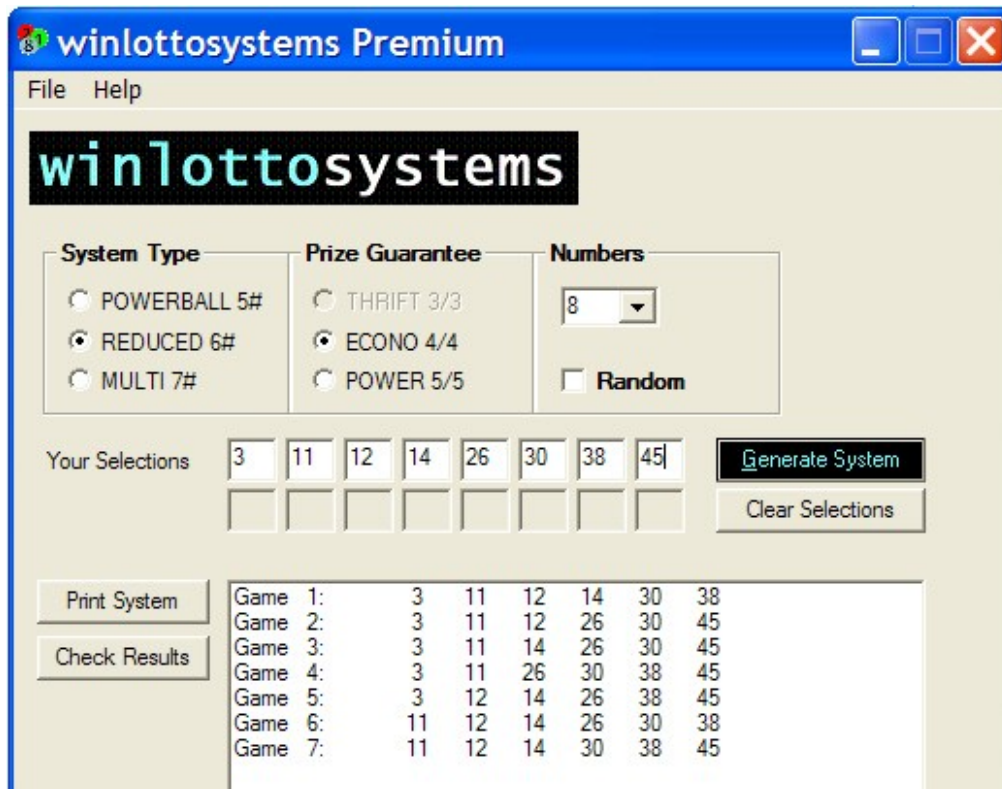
winlottosystems Premium

File Help

winlottosystems

System Type
POWERBALL 5#
REDUCED 6#
MULTI 7#

Prize Guarantee
THRIFT 3/3
ECONO 4/4
POWER 5/5

Numbers
8
Random

Your Selections 3 11 12 14 26 30 38 45

Generate System
Clear Selections

Print System
Check Results

| | | | | | | |
|---|---|---|---|---|---|---|
| Game 1: | 3 | 11 | 12 | 14 | 30 | 38 |
| Game 2: | 3 | 11 | 12 | 26 | 30 | 45 |
| Game 3: | 3 | 11 | 14 | 26 | 30 | 45 |
| Game 4: | 3 | 11 | 26 | 30 | 38 | 45 |
| Game 5: | 3 | 12 | 14 | 26 | 38 | 45 |
| Game 6: | 11 | 12 | 14 | 26 | 30 | 38 |
| Game 7: | 11 | 12 | 14 | 30 | 38 | 45 |